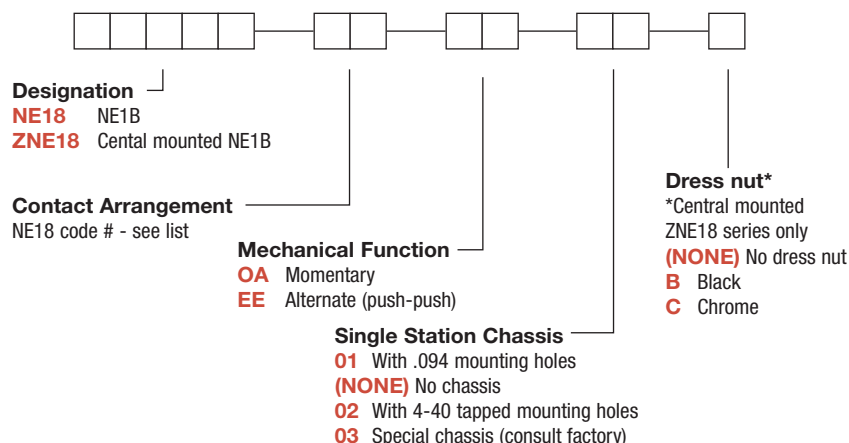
Designation
NE18 NE1B
ZNE18 Cental mounted NE1B

Contact Arrangement
NE18 code # - see list

Mechanical Function
OA Momentary
EE Alternate (push-push)

Single Station Chassis
01 With .094 mounting holes
(NONE) No chassis
02 With 4-40 tapped mounting holes
03 Special chassis (consult factory)

Dress nut*
*Central mounted ZNE18 series only
(NONE) No dress nut
B Black
C Chrome